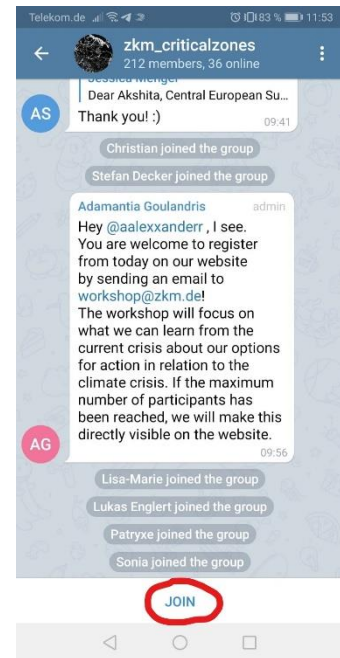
Telekom.de 83 % 11:53

zkm_criticalzones
212 members, 36 online

Jessica Menger
Dear Akshita, Central European Su...
AS
Thank you! :)
09:41

Christian joined the group
Stefan Decker joined the group

Adamantia Goulandris admin
Hey @aalexxanderr , I see. You are welcome to register from today on our website by sending an email to workshop@zkm.de!
The workshop will focus on what we can learn from the current crisis about our options for action in relation to the climate crisis. If the maximum number of participants has been reached, we will make this directly visible on the website.
AG
09:56

Lisa-Marie joined the group
Lukas Englert joined the group
Patryxe joined the group
Sonia joined the group

JOIN